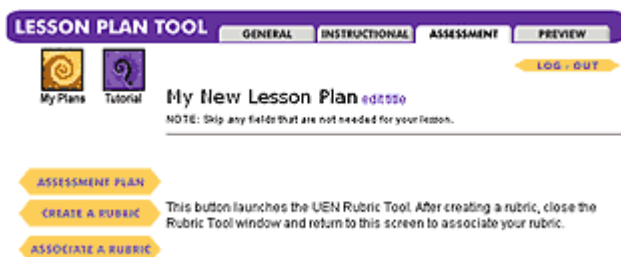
LESSON PLAN TOOL

GENERAL

INSTRUCTIONAL

ASSESSMENT

PREVIEW

My Plans

Tutorial

LOG - OUT

My New Lesson Plan edit title

NOTE: Skip any fields that are not needed for your lesson.

ASSESSMENT PLAN

CREATE A RUBRIC

ASSOCIATE A RUBRIC

This button launches the UEN Rubric Tool. After creating a rubric, close the Rubric Tool window and return to this screen to associate your rubric.